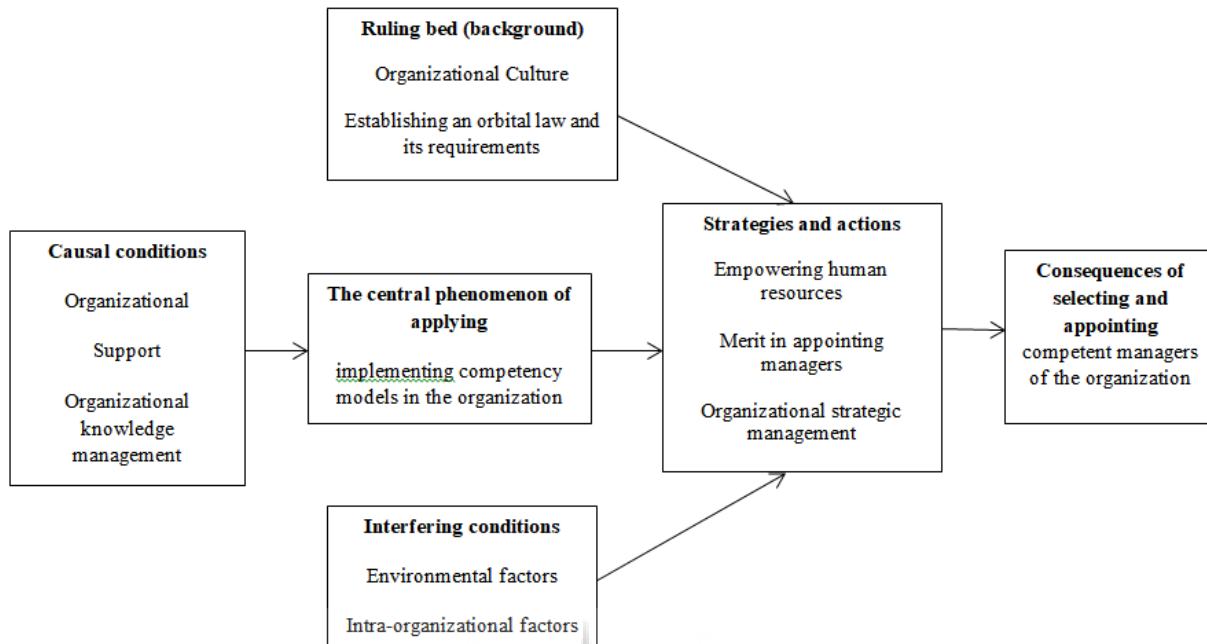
Ruling bed (background)

Organizational Culture

Establishing an orbital law and its requirements

Causal conditions

Organizational

Support

Organizational knowledge management

The central phenomenon of applying

implementing competency models in the organization

Strategies and actions

Empowering human resources

Merit in appointing managers

Organizational strategic management

Consequences of selecting and appointing

competent managers of the organization

Interfering conditions

Environmental factors

Intra-organizational factors